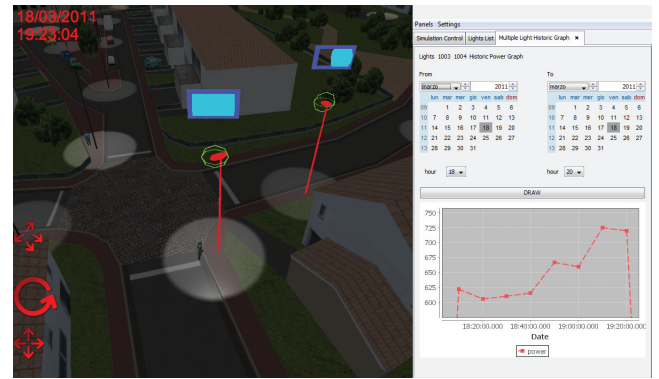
18/03/2011
19:23:04

Panels Settings

Simulation Control | Lights List | Multiple Light Historic Graph

Lights 1003 1004 Historic Power Graph

From

marzo 2011

| | lun | mar | mer | gio | ven | sab | dom |
|---|---|---|---|---|---|---|---|
| 09 | | 1 | 2 | 3 | 4 | 5 | 6 |
| 10 | 7 | 8 | 9 | 10 | 11 | 12 | 13 |
| 11 | 14 | 15 | 16 | 17 | 18 | 19 | 20 |
| 12 | 21 | 22 | 23 | 24 | 25 | 26 | 27 |
| 13 | 28 | 29 | 30 | 31 | | | |

To

marzo 2011

| | lun | mar | mer | gio | ven | sab | dom |
|---|---|---|---|---|---|---|---|
| 09 | | 1 | 2 | 3 | 4 | 5 | 6 |
| 10 | 7 | 8 | 9 | 10 | 11 | 12 | 13 |
| 11 | 14 | 15 | 16 | 17 | 18 | 19 | 20 |
| 12 | 21 | 22 | 23 | 24 | 25 | 26 | 27 |
| 13 | 28 | 29 | 30 | 31 | | | |

hour 18

hour 20

DRAW

750
725
700
675
650
625
600

18:20:00.000 18:40:00.000 19:00:00.000 19:20:00.000

Date

power